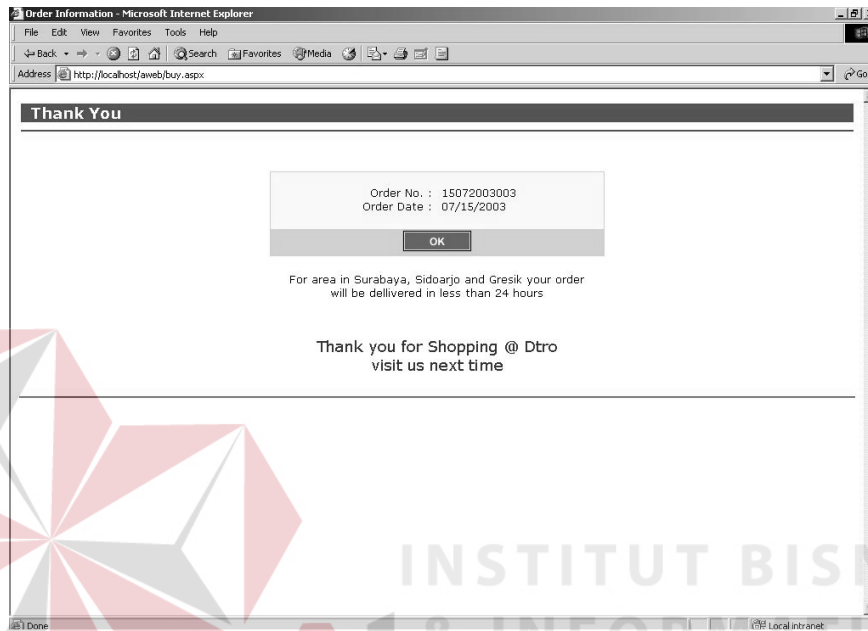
Order Information - Microsoft Internet Explorer

File Edit View Favorites Tools Help

Back Search Favorites Media

Address http://localhost/aweb/buy.aspx

Go

Thank You

Order No. : 15072003003
Order Date : 07/15/2003

OK

For area in Surabaya, Sidoarjo and Gresik your order will be dellivered in less than 24 hours

Thank you for Shopping @ Dtro
visit us next time

INSTITUT BIS

Done

Local intranet